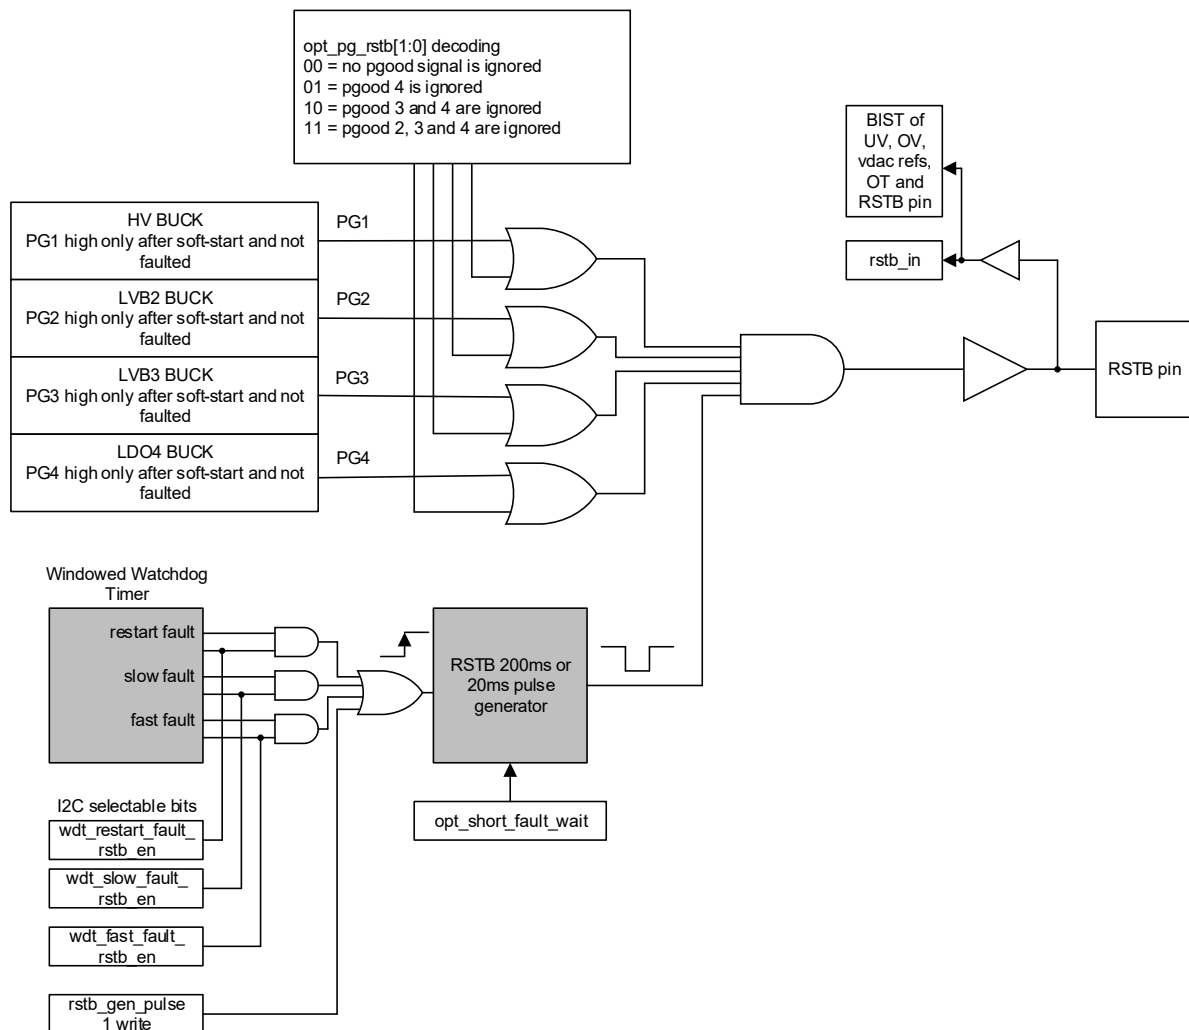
opt_pg_rstb[1:0] decoding
00 = no pgood signal is ignored
01 = pgood 4 is ignored
10 = pgood 3 and 4 are ignored
11 = pgood 2, 3 and 4 are ignored

BIST of UV, OV, vdac refs, OT and RSTB pin

rstb_in

HV BUCK
PG1 high only after soft-start and not faulted

PG1

LVB2 BUCK
PG2 high only after soft-start and not faulted

PG2

LVB3 BUCK
PG3 high only after soft-start and not faulted

PG3

LDO4 BUCK
PG4 high only after soft-start and not faulted

PG4

RSTB pin

Windowed Watchdog Timer

restart fault

slow fault

fast fault

RSTB 200ms or 20ms pulse generator

opt_short_fault_wait

I2C selectable bits

wdt_restart_fault_rstb_en

wdt_slow_fault_rstb_en

wdt_fast_fault_rstb_en

rstb_gen_pulse 1 write